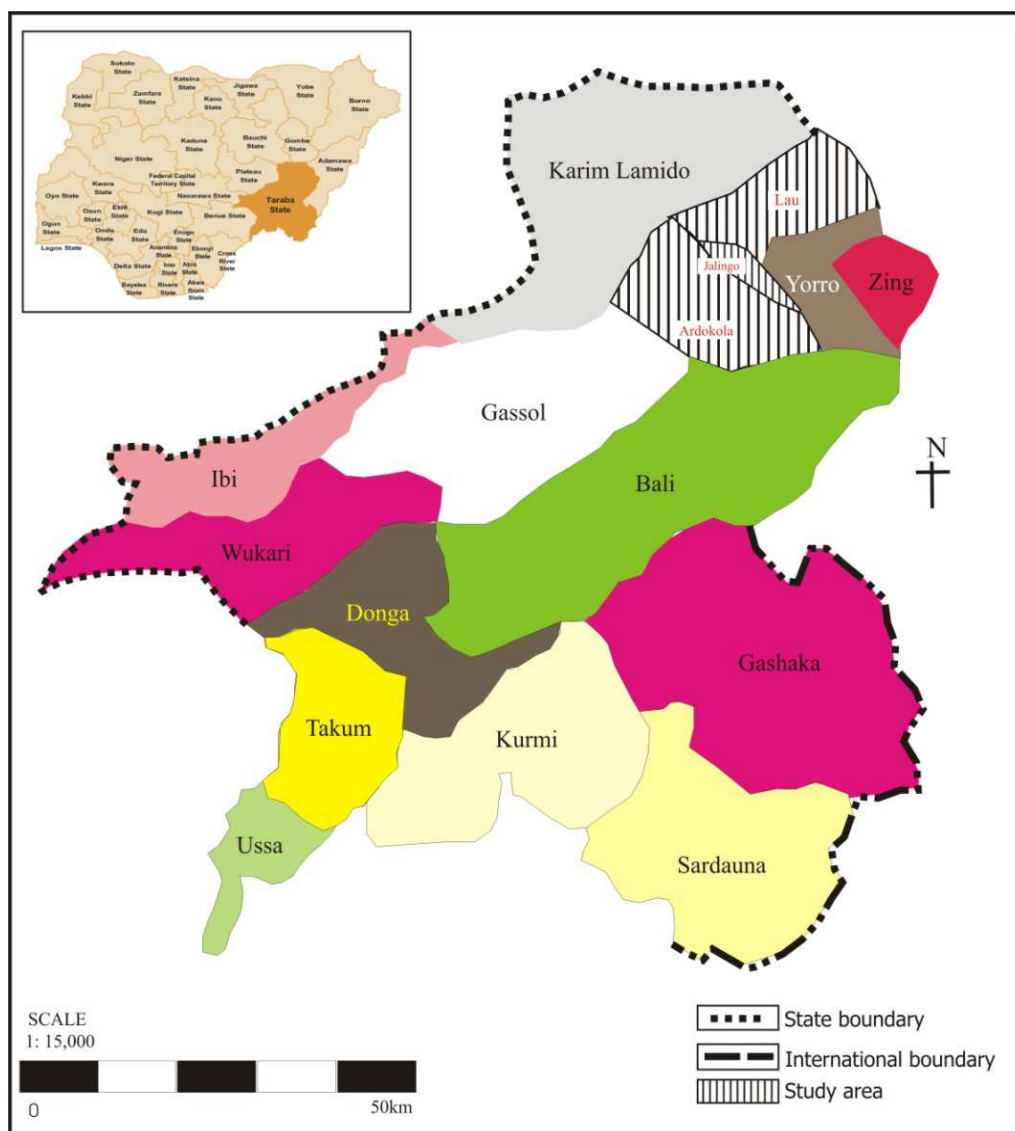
Sokoto State
Katsina State
Jigawa State
Yobe State
Borno State
Kebbi State
Zamfara State
Kano State
Kaduna State
Bauchi State
Gombe State
Niger State
Adamawa State
Federal Capital Territory State
Plateau State
Nasarawa State
Oyo State
Kwara State
Osun State
Ekiti State
Kogi State
Benue State
Taraba State
Ogun State
Ondo State
Edo State
Enugu State
Lagos State
Anambra State
Ebonyi State
Cross River State
Delta State
Imo State
Abia State
Bayelsa State
Rivers State
Akwa Ibom State

Karim Lamido
Lau
Jalingo
Yorro
Zing
Ardokola
Gassol
N
Ibi
Bali
Wukari
Donga
Gashaka
Takum
Kurmi
Ussa
Sardauna

SCALE
1: 15,000
0
50km

State boundary
International boundary
Study area